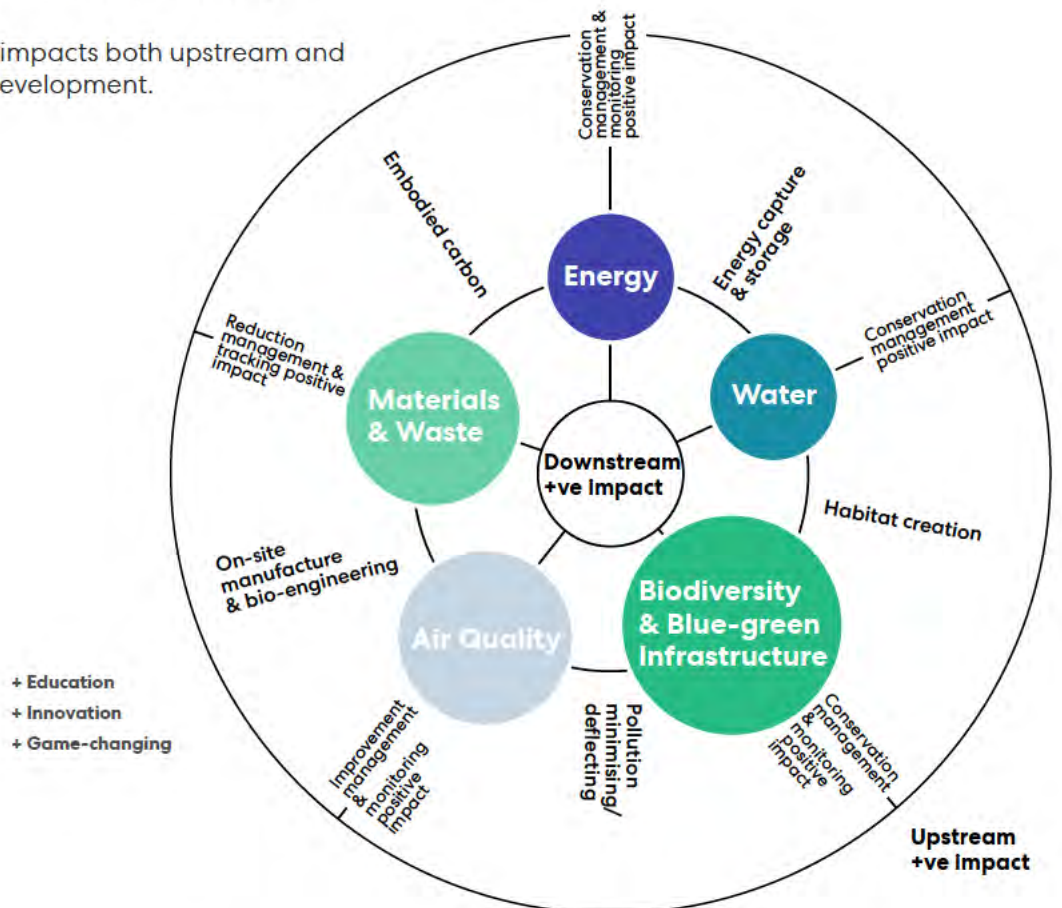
impacts both upstream and evelopment.

Conservation management & monitoring positive impact

Embodied carbon

Energy

Energy capture & storage

Conservation management positive impact

Reduction management & tracking positive impact

Materials & Waste

Water

Downstream +ve impact

Habitat creation

On-site manufacture & bio-engineering

Air Quality

Biodiversity & Blue-green Infrastructure

+ Education
+ Innovation
+ Game-changing

Improvement management & monitoring positive impact

Pollution minimising/ deflecting

Conservation management & monitoring positive impact

Upstream +ve impact